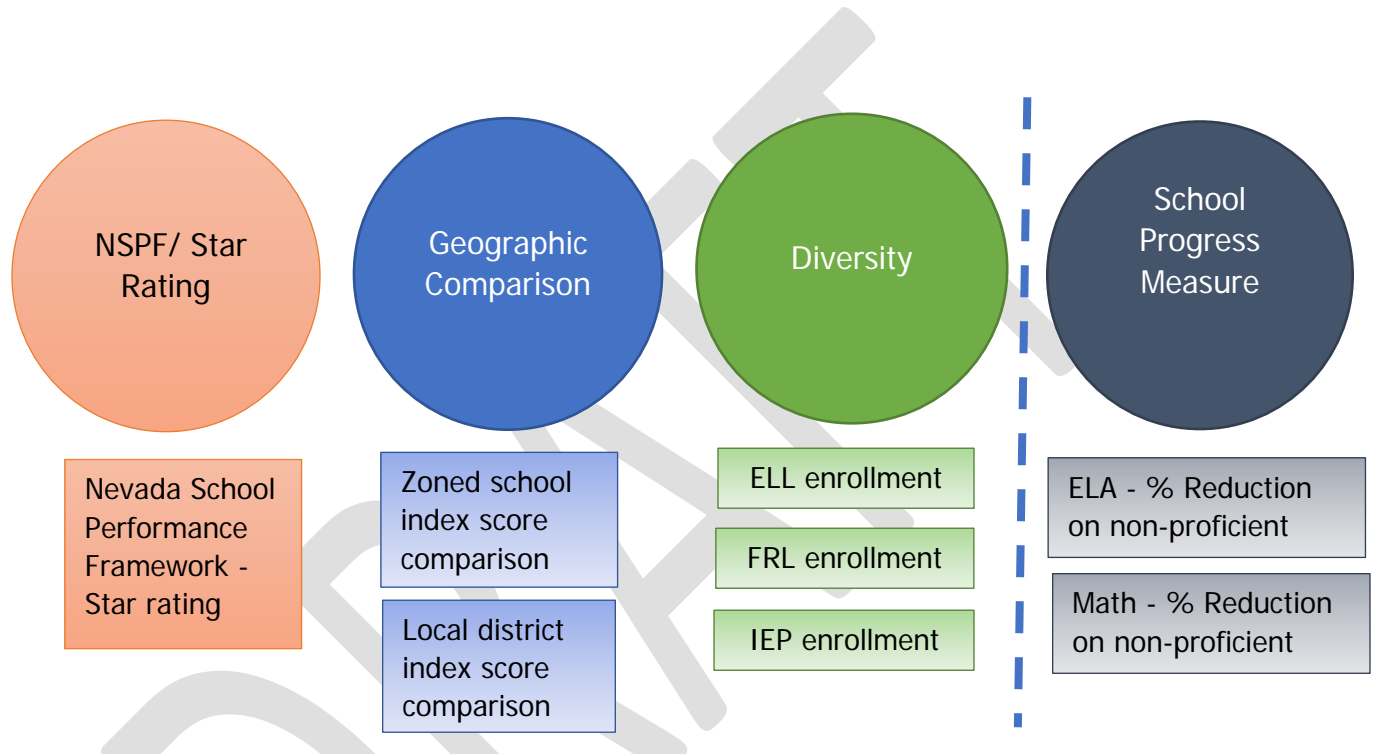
DRAFT

NSPF/ Star Rating

Geographic Comparison

Diversity

School Progress Measure

Nevada School Performance Framework - Star rating

Zoned school index score comparison

Local district index score comparison

ELL enrollment

FRL enrollment

IEP enrollment

ELA - % Reduction on non-proficient

Math - % Reduction on non-proficient